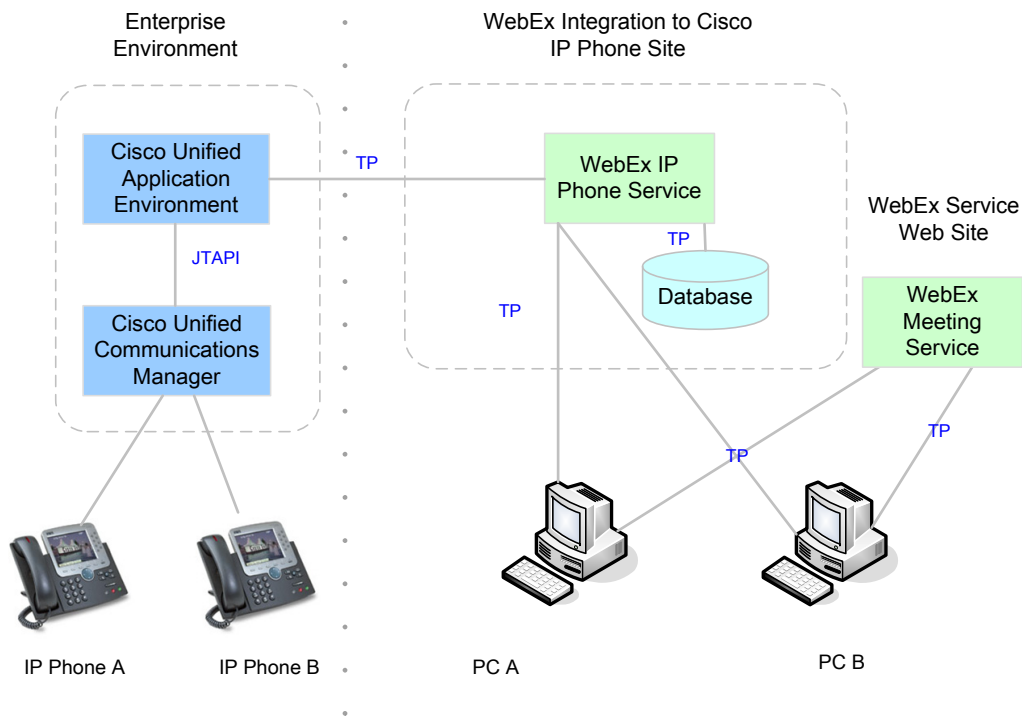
Enterprise Environment

WebEx Integration to Cisco IP Phone Site

Cisco Unified Application Environment

TP

WebEx IP Phone Service

WebEx Service Web Site

TP

JTAPI

Database

TP

WebEx Meeting Service

Cisco Unified Communications Manager

TP

TP

IP Phone A

IP Phone B

PC A

PC B